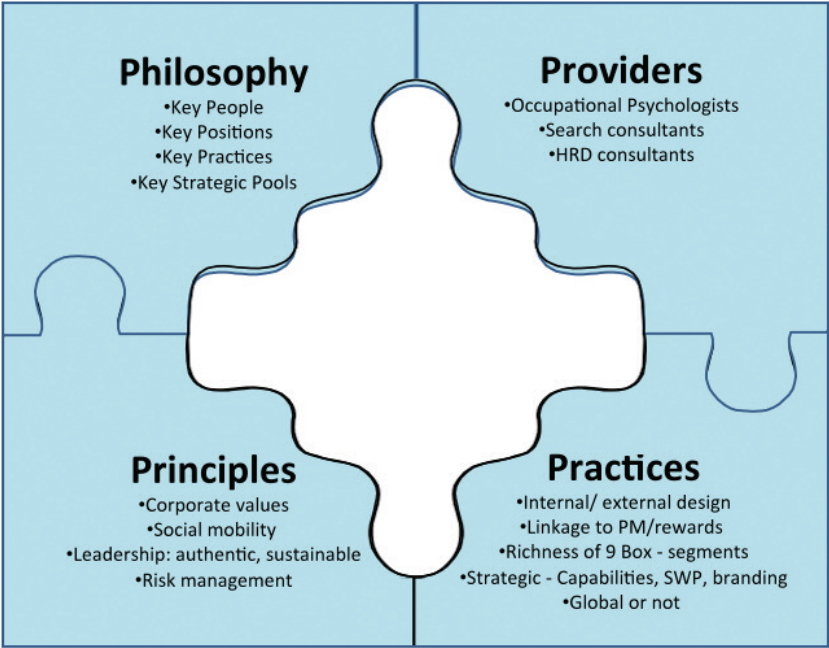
Philosophy
•Key People
•Key Positions
•Key Practices
•Key Strategic Pools

Providers
•Occupational Psychologists
•Search consultants
•HRD consultants

Principles
•Corporate values
•Social mobility
•Leadership: authentic, sustainable
•Risk management

Practices
•Internal/ external design
•Linkage to PM/rewards
•Richness of 9 Box - segments
•Strategic - Capabilities, SWP, branding
•Global or not